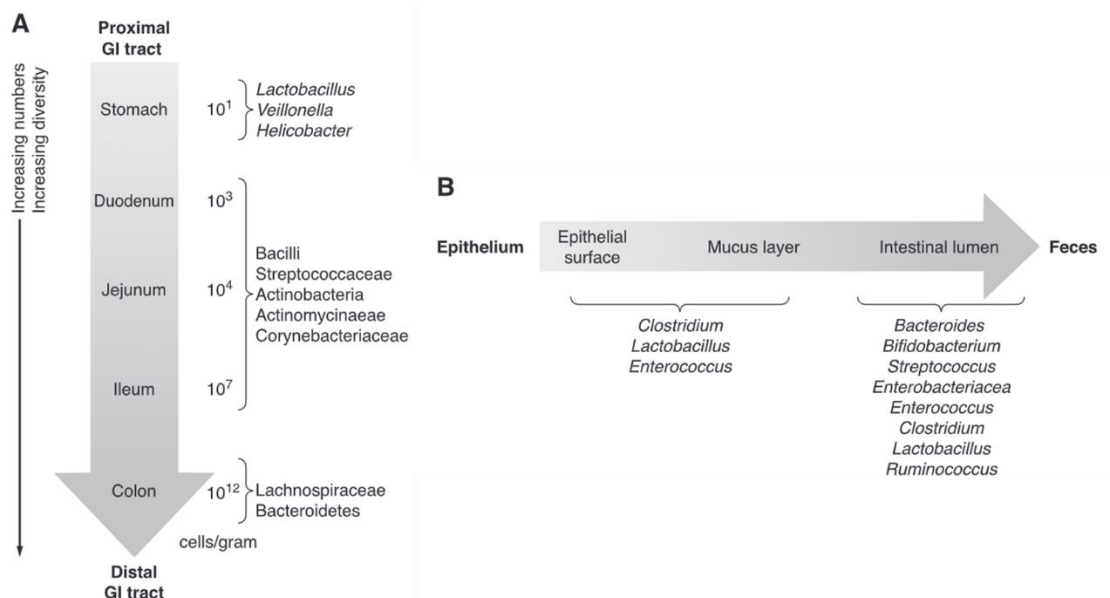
A

Proximal GI tract

Increasing numbers
Increasing diversity

Stomach $10^1$ Lactobacillus Veillonella Helicobacter

Duodenum $10^3$

Jejunum $10^4$

Ileum $10^7$

Bacilli
Streptococcaceae
Actinobacteria
Actinomycinaeae
Corynebacteriaceae

Colon $10^{12}$ Lachnospiraceae Bacteroidetes

cells/gram

Distal GI tract

B

Epithelium

Epithelial surface

Mucus layer

Intestinal lumen

Feces

Clostridium
Lactobacillus
Enterococcus

Bacteroides
Bifidobacterium
Streptococcus
Enterobacteriacea
Enterococcus
Clostridium
Lactobacillus
Ruminococcus